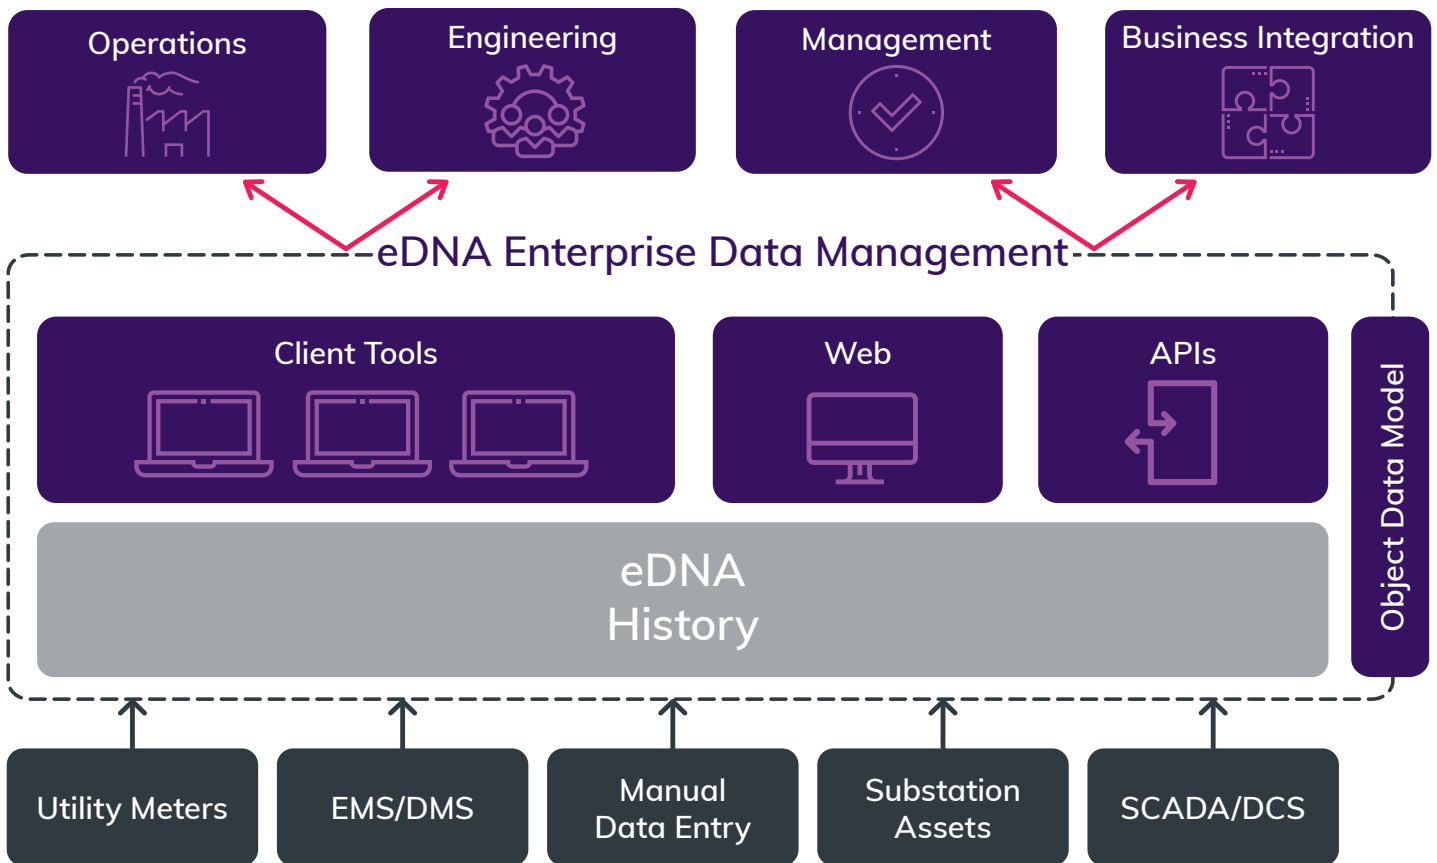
Operations

Engineering

Management

Business Integration

eDNA Enterprise Data Management

Client Tools

Web

APIs

Object Data Model

eDNA
History

Utility Meters

EMS/DMS

Manual
Data Entry

Substation
Assets

SCADA/DCS